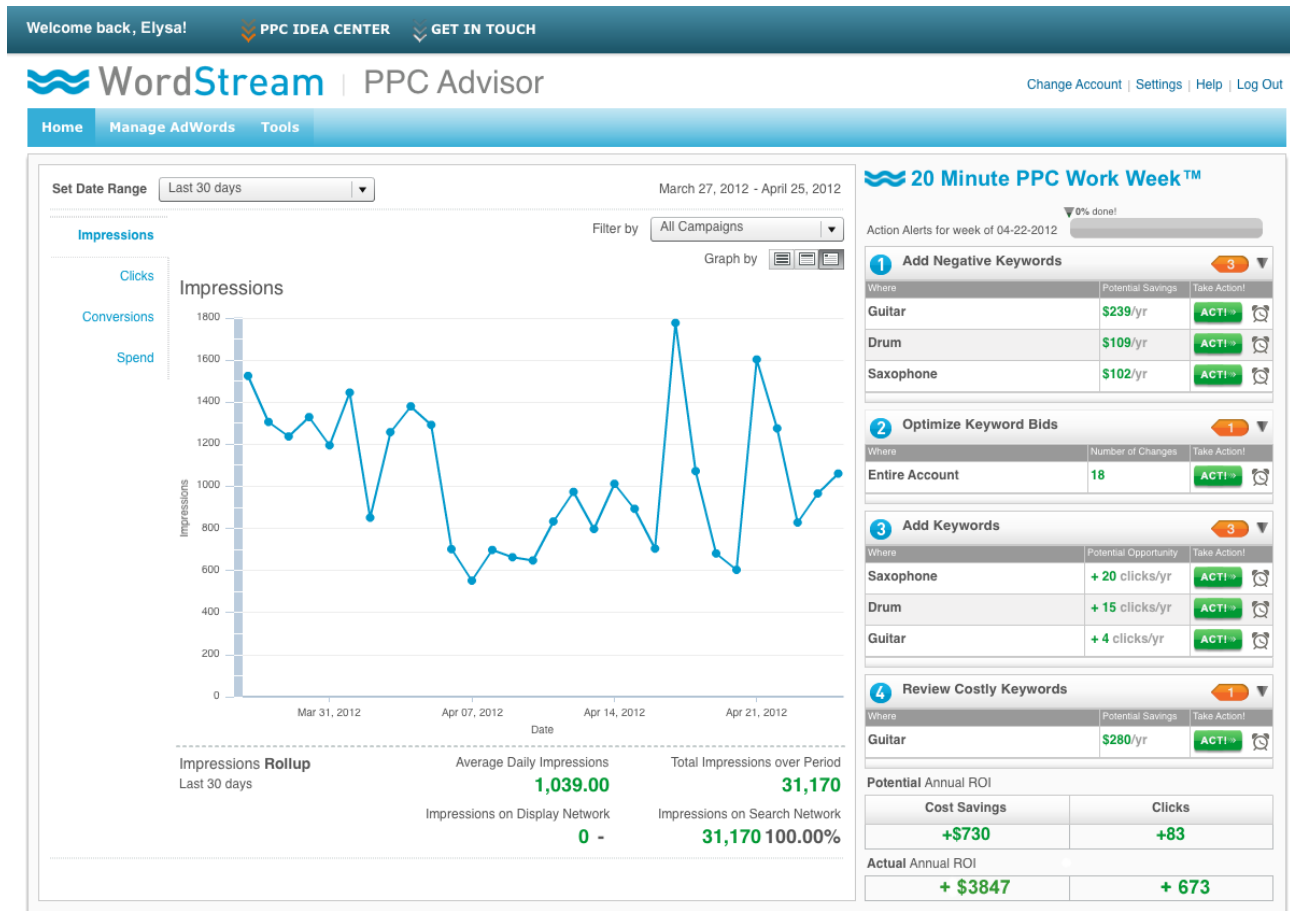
Welcome back, Elysa! PPC IDEA CENTER GET IN TOUCH

WordStream | PPC Advisor

Change Account | Settings | Help | Log Out

Home Manage AdWords Tools

Set Date Range Last 30 days

March 27, 2012 - April 25, 2012

Impressions

Clicks

Conversions

Spend

Filter by All Campaigns

Graph by

Impressions

| Where | Potential Savings | Take Action! |
|---|---|---|

1800
1600
1400
1200
1000
800
600
400
200
0

Impressions

Mar 31, 2012 Apr 07, 2012 Apr 14, 2012 Apr 21, 2012

Date

Impressions Rollup
Last 30 days

Average Daily Impressions
1,039.00

Total Impressions over Period
31,170

Impressions on Display Network
0 -

Impressions on Search Network
31,170 100.00%

20 Minute PPC Work Week™

0% done!

Action Alerts for week of 04-22-2012

1 Add Negative Keywords 3

| Where | Potential Savings | Take Action! |
|---|---|---|
| Guitar | $239/yr | ACT! |
| Drum | $109/yr | ACT! |
| Saxophone | $102/yr | ACT! |

2 Optimize Keyword Bids 1

| Where | Number of Changes | Take Action! |
|---|---|---|
| Entire Account | 18 | ACT! |

3 Add Keywords 3

| Where | Potential Opportunity | Take Action! |
|---|---|---|
| Saxophone | + 20 clicks/yr | ACT! |
| Drum | + 15 clicks/yr | ACT! |
| Guitar | + 4 clicks/yr | ACT! |

4 Review Costly Keywords 1

| Where | Potential Savings | Take Action! |
|---|---|---|
| Guitar | $280/yr | ACT! |

Potential Annual ROI

| Cost Savings | Clicks |
|---|---|
| +$730 | +83 |

Actual Annual ROI

| + $3847 | + 673 |
|---|---|